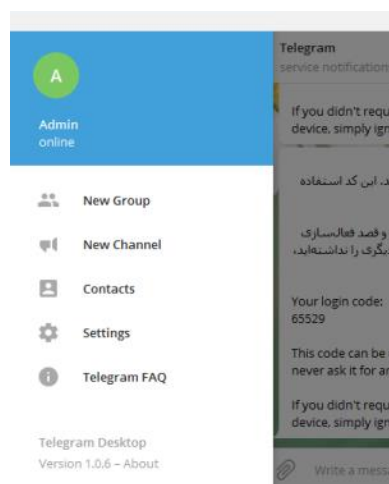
A

Admin
online

New Group

New Channel

Contacts

Settings

Telegram FAQ

Telegram Desktop
Version 1.0.6 – About

Telegram
service notification

If you didn't requ
device, simply ign

د، این کد استفاده

و قصد فعالسازی
یگری را نداشته‌اید،

Your login code:
65529

This code can be
never ask it for an

If you didn't requ
device, simply ign

Write a mess